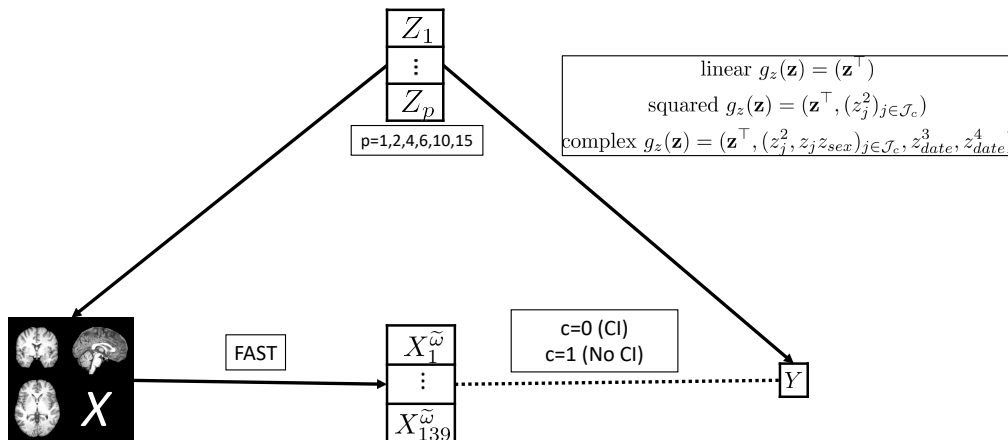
$Z_1$
$\vdots$
$Z_p$

p=1,2,4,6,10,15

linear $g_z(\mathbf{z}) = (\mathbf{z}^\top)$
squared $g_z(\mathbf{z}) = (\mathbf{z}^\top, (z_j^2)_{j\in\mathcal{J}_c})$
complex $g_z(\mathbf{z}) = (\mathbf{z}^\top, (z_j^2, z_j z_{sex})_{j\in\mathcal{J}_c}, z_{date}^3, z_{date}^4$ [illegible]

$X$

FAST

$X_1^{\widetilde{\omega}}$
$\vdots$
$X_{139}^{\widetilde{\omega}}$

c=0 (CI)
c=1 (No CI)

$Y$